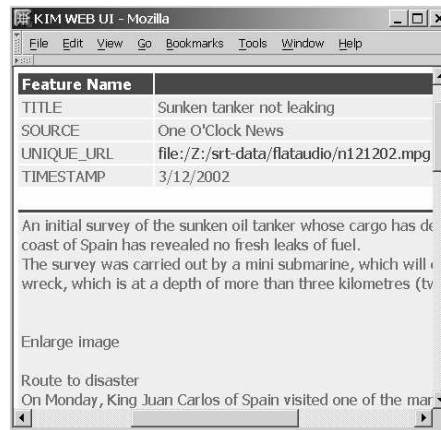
KIM WEB UI - Mozilla

File Edit View Go Bookmarks Tools Window Help

| Feature Name | |
|---|---|
| TITLE | Sunken tanker not leaking |
| SOURCE | One O'Clock News |
| UNIQUE_URL | file:/Z:/srt-data/flataudio/n121202.mpg |
| TIMESTAMP | 3/12/2002 |

An initial survey of the sunken oil tanker whose cargo has de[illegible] coast of Spain has revealed no fresh leaks of fuel.
The survey was carried out by a mini submarine, which will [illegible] wreck, which is at a depth of more than three kilometres (tv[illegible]

Enlarge image

Route to disaster
On Monday, King Juan Carlos of Spain visited one of the mar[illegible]